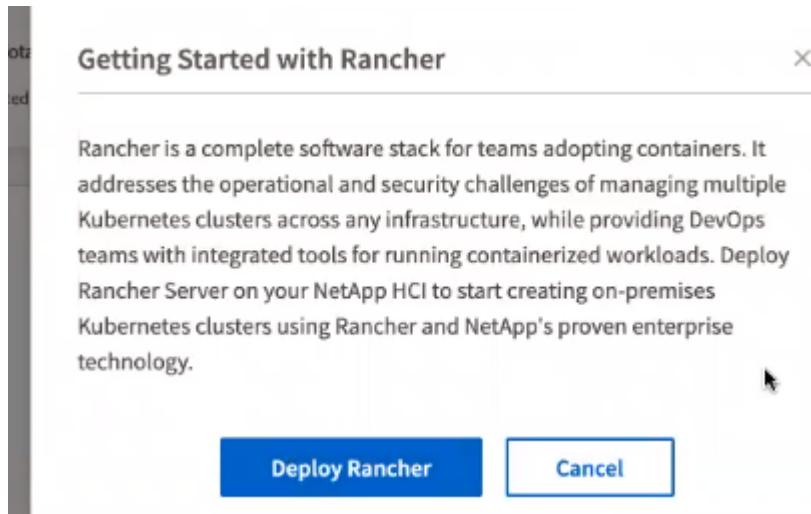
ota

ed

Getting Started with Rancher

×

Rancher is a complete software stack for teams adopting containers. It addresses the operational and security challenges of managing multiple Kubernetes clusters across any infrastructure, while providing DevOps teams with integrated tools for running containerized workloads. Deploy Rancher Server on your NetApp HCI to start creating on-premises Kubernetes clusters using Rancher and NetApp's proven enterprise technology.

Deploy Rancher

Cancel